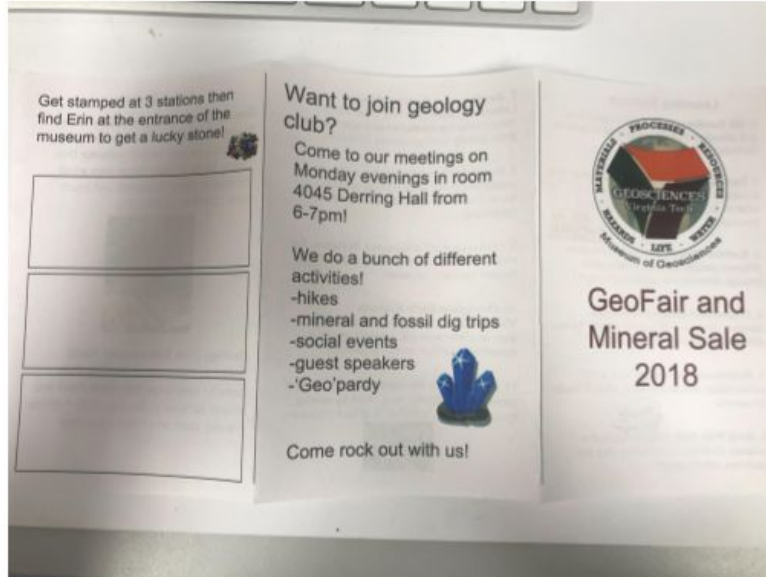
Get stamped at 3 stations then find Erin at the entrance of the museum to get a lucky stone!

Want to join geology club?

Come to our meetings on Monday evenings in room 4045 Derring Hall from 6-7pm!

We do a bunch of different activities!
-hikes
-mineral and fossil dig trips
-social events
-guest speakers
-'Geo'pardy

Come rock out with us!

MATERIALS PROCESSES RESOURCES
GEOSCIENCES
Virginia Tech
HAZARDS LIFE WATER
Museum of Geosciences

GeoFair and Mineral Sale 2018